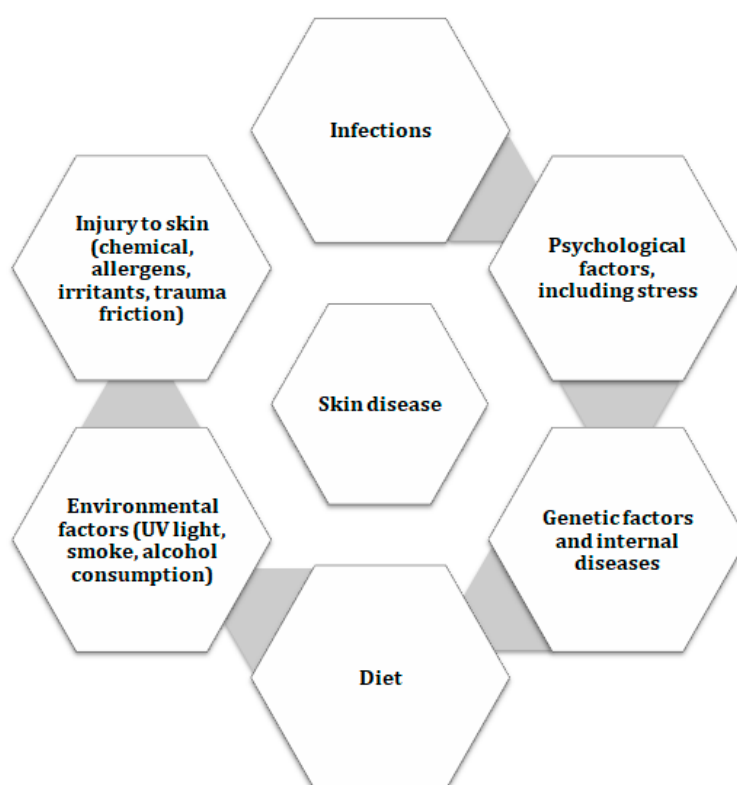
Infections

Psychological factors, including stress

Genetic factors and internal diseases

Diet

Environmental factors (UV light, smoke, alcohol consumption)

Injury to skin (chemical, allergens, irritants, trauma friction)

Skin disease